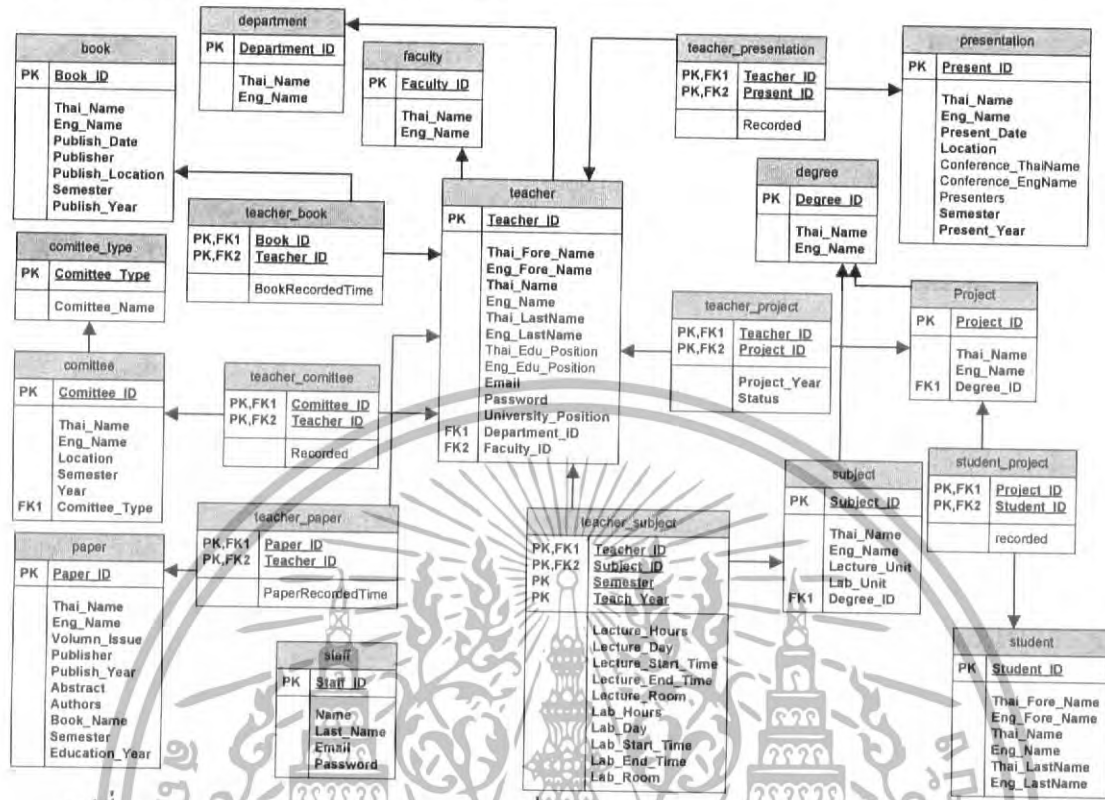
department
PK Department_ID
Thai_Name
Eng_Name

book
PK Book_ID
Thai_Name
Eng_Name
Publish_Date
Publisher
Publish_Location
Semester
Publish_Year

faculty
PK Faculty_ID
Thai_Name
Eng_Name

teacher_presentation
PK,FK1 Teacher_ID
PK,FK2 Present_ID
Recorded

presentation
PK Present_ID
Thai_Name
Eng_Name
Present_Date
Location
Conference_ThaiName
Conference_EngName
Presenters
Semester
Present_Year

degree
PK Degree_ID
Thai_Name
Eng_Name

teacher
PK Teacher_ID
Thai_Fore_Name
Eng_Fore_Name
Thai_Name
Eng_Name
Thai_LastName
Eng_LastName
Thai_Edu_Position
Eng_Edu_Position
Email
Password
University_Position
FK1 Department_ID
FK2 Faculty_ID

teacher_book
PK,FK1 Book_ID
PK,FK2 Teacher_ID
BookRecordedTime

comittee_type
PK Comittee_Type
Comittee_Name

teacher_project
PK,FK1 Teacher_ID
PK,FK2 Project_ID
Project_Year
Status

Project
PK Project_ID
Thai_Name
Eng_Name
FK1 Degree_ID

comittee
PK Comittee_ID
Thai_Name
Eng_Name
Location
Semester
Year
FK1 Comittee_Type

teacher_comittee
PK,FK1 Comittee_ID
PK,FK2 Teacher_ID
Recorded

subject
PK Subject_ID
Thai_Name
Eng_Name
Lecture_Unit
Lab_Unit
FK1 Degree_ID

student_project
PK,FK1 Project_ID
PK,FK2 Student_ID
recorded

teacher_paper
PK,FK1 Paper_ID
PK,FK2 Teacher_ID
PaperRecordedTime

paper
PK Paper_ID
Thai_Name
Eng_Name
Volumn_Issue
Publisher
Publish_Year
Abstract
Authors
Book_Name
Semester
Education_Year

teacher_subject
PK,FK1 Teacher_ID
PK,FK2 Subject_ID
PK Semester
PK Teach_Year
Lecture_Hours
Lecture_Day
Lecture_Start_Time
Lecture_End_Time
Lecture_Room
Lab_Hours
Lab_Day
Lab_Start_Time
Lab_End_Time
Lab_Room

staff
PK Staff_ID
Name
Last_Name
Email
Password

student
PK Student_ID
Thai_Fore_Name
Eng_Fore_Name
Thai_Name
Eng_Name
Thai_LastName
Eng_LastName